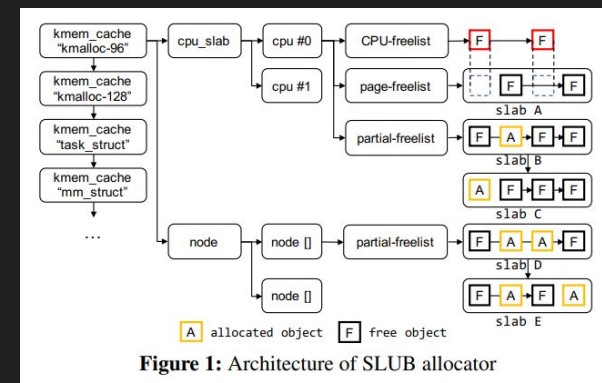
kmem_cache "kmalloc-96"

kmem_cache "kmalloc-128"

kmem_cache "task_struct"

kmem_cache "mm_struct"

...

cpu_slab

cpu #0

cpu #1

CPU-freelist

page-freelist

partial-freelist

node

node []

node []

partial-freelist

F F

F F

slab A

F A F F

slab B

A F F F

slab C

F A A F

slab D

F A F A

slab E

A allocated object F free object

**Figure 1:** Architecture of SLUB allocator